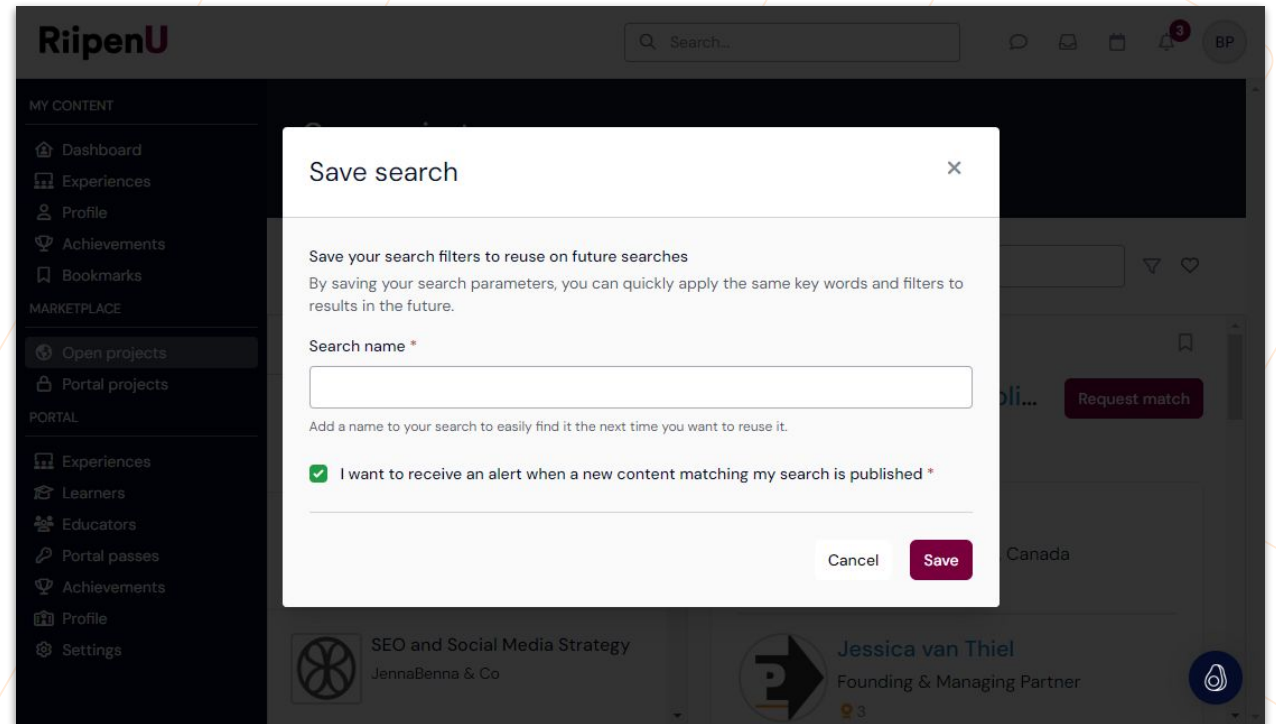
RiipenU

Search...

3

BP

MY CONTENT
Dashboard
Experiences
Profile
Achievements
Bookmarks
MARKETPLACE
Open projects
Portal projects
PORTAL
Experiences
Learners
Educators
Portal passes
Achievements
Profile
Settings

Save search

Save your search filters to reuse on future searches

By saving your search parameters, you can quickly apply the same key words and filters to results in the future.

Search name *

Add a name to your search to easily find it the next time you want to reuse it.

I want to receive an alert when a new content matching my search is published *

Cancel
Save

oli...
Request match

Canada

SEO and Social Media Strategy
JennaBenna & Co

Jessica van Thiel
Founding & Managing Partner
3